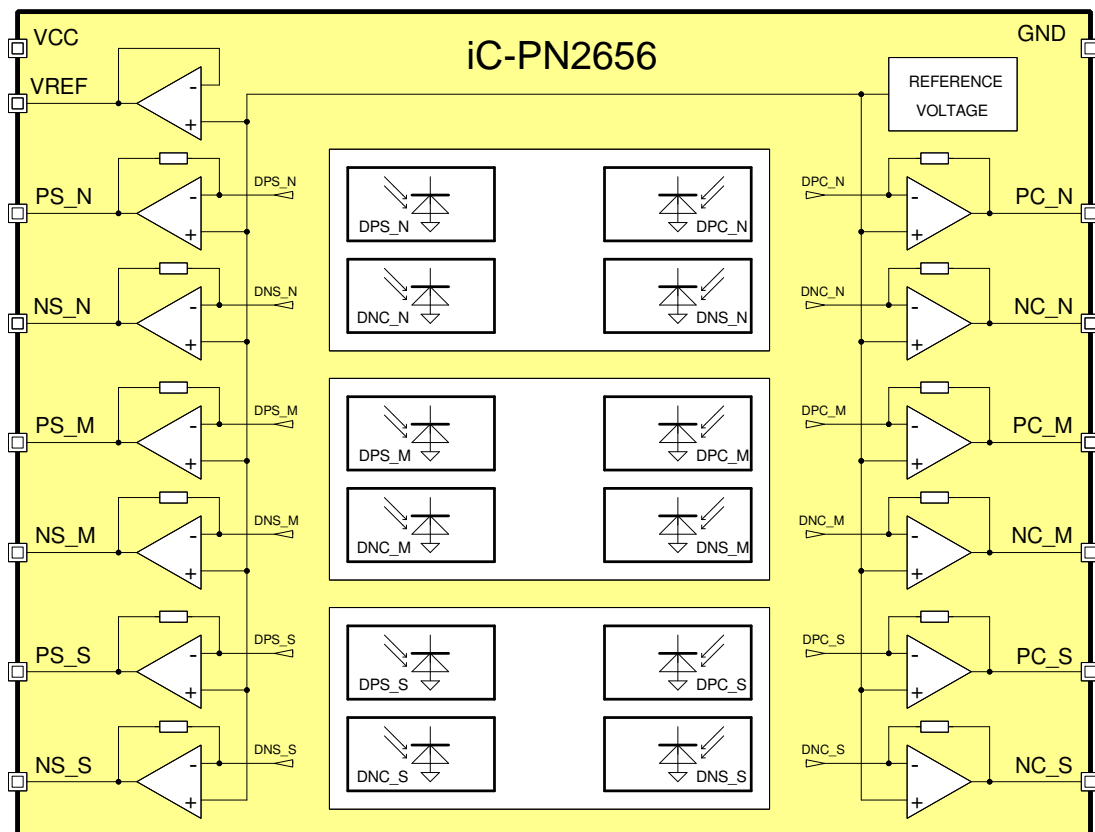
VCC

iC-PN2656

GND

VREF

REFERENCE VOLTAGE

PS_N

DPS_N

DPS_N

DPC_N

DPC_N

PC_N

NS_N

DNS_N

DNC_N

DNS_N

DNC_N

NC_N

PS_M

DPS_M

DPS_M

DPC_M

DPC_M

PC_M

NS_M

DNS_M

DNC_M

DNS_M

DNC_M

NC_M

PS_S

DPS_S

DPS_S

DPC_S

DPC_S

PC_S

NS_S

DNS_S

DNC_S

DNS_S

DNC_S

NC_S